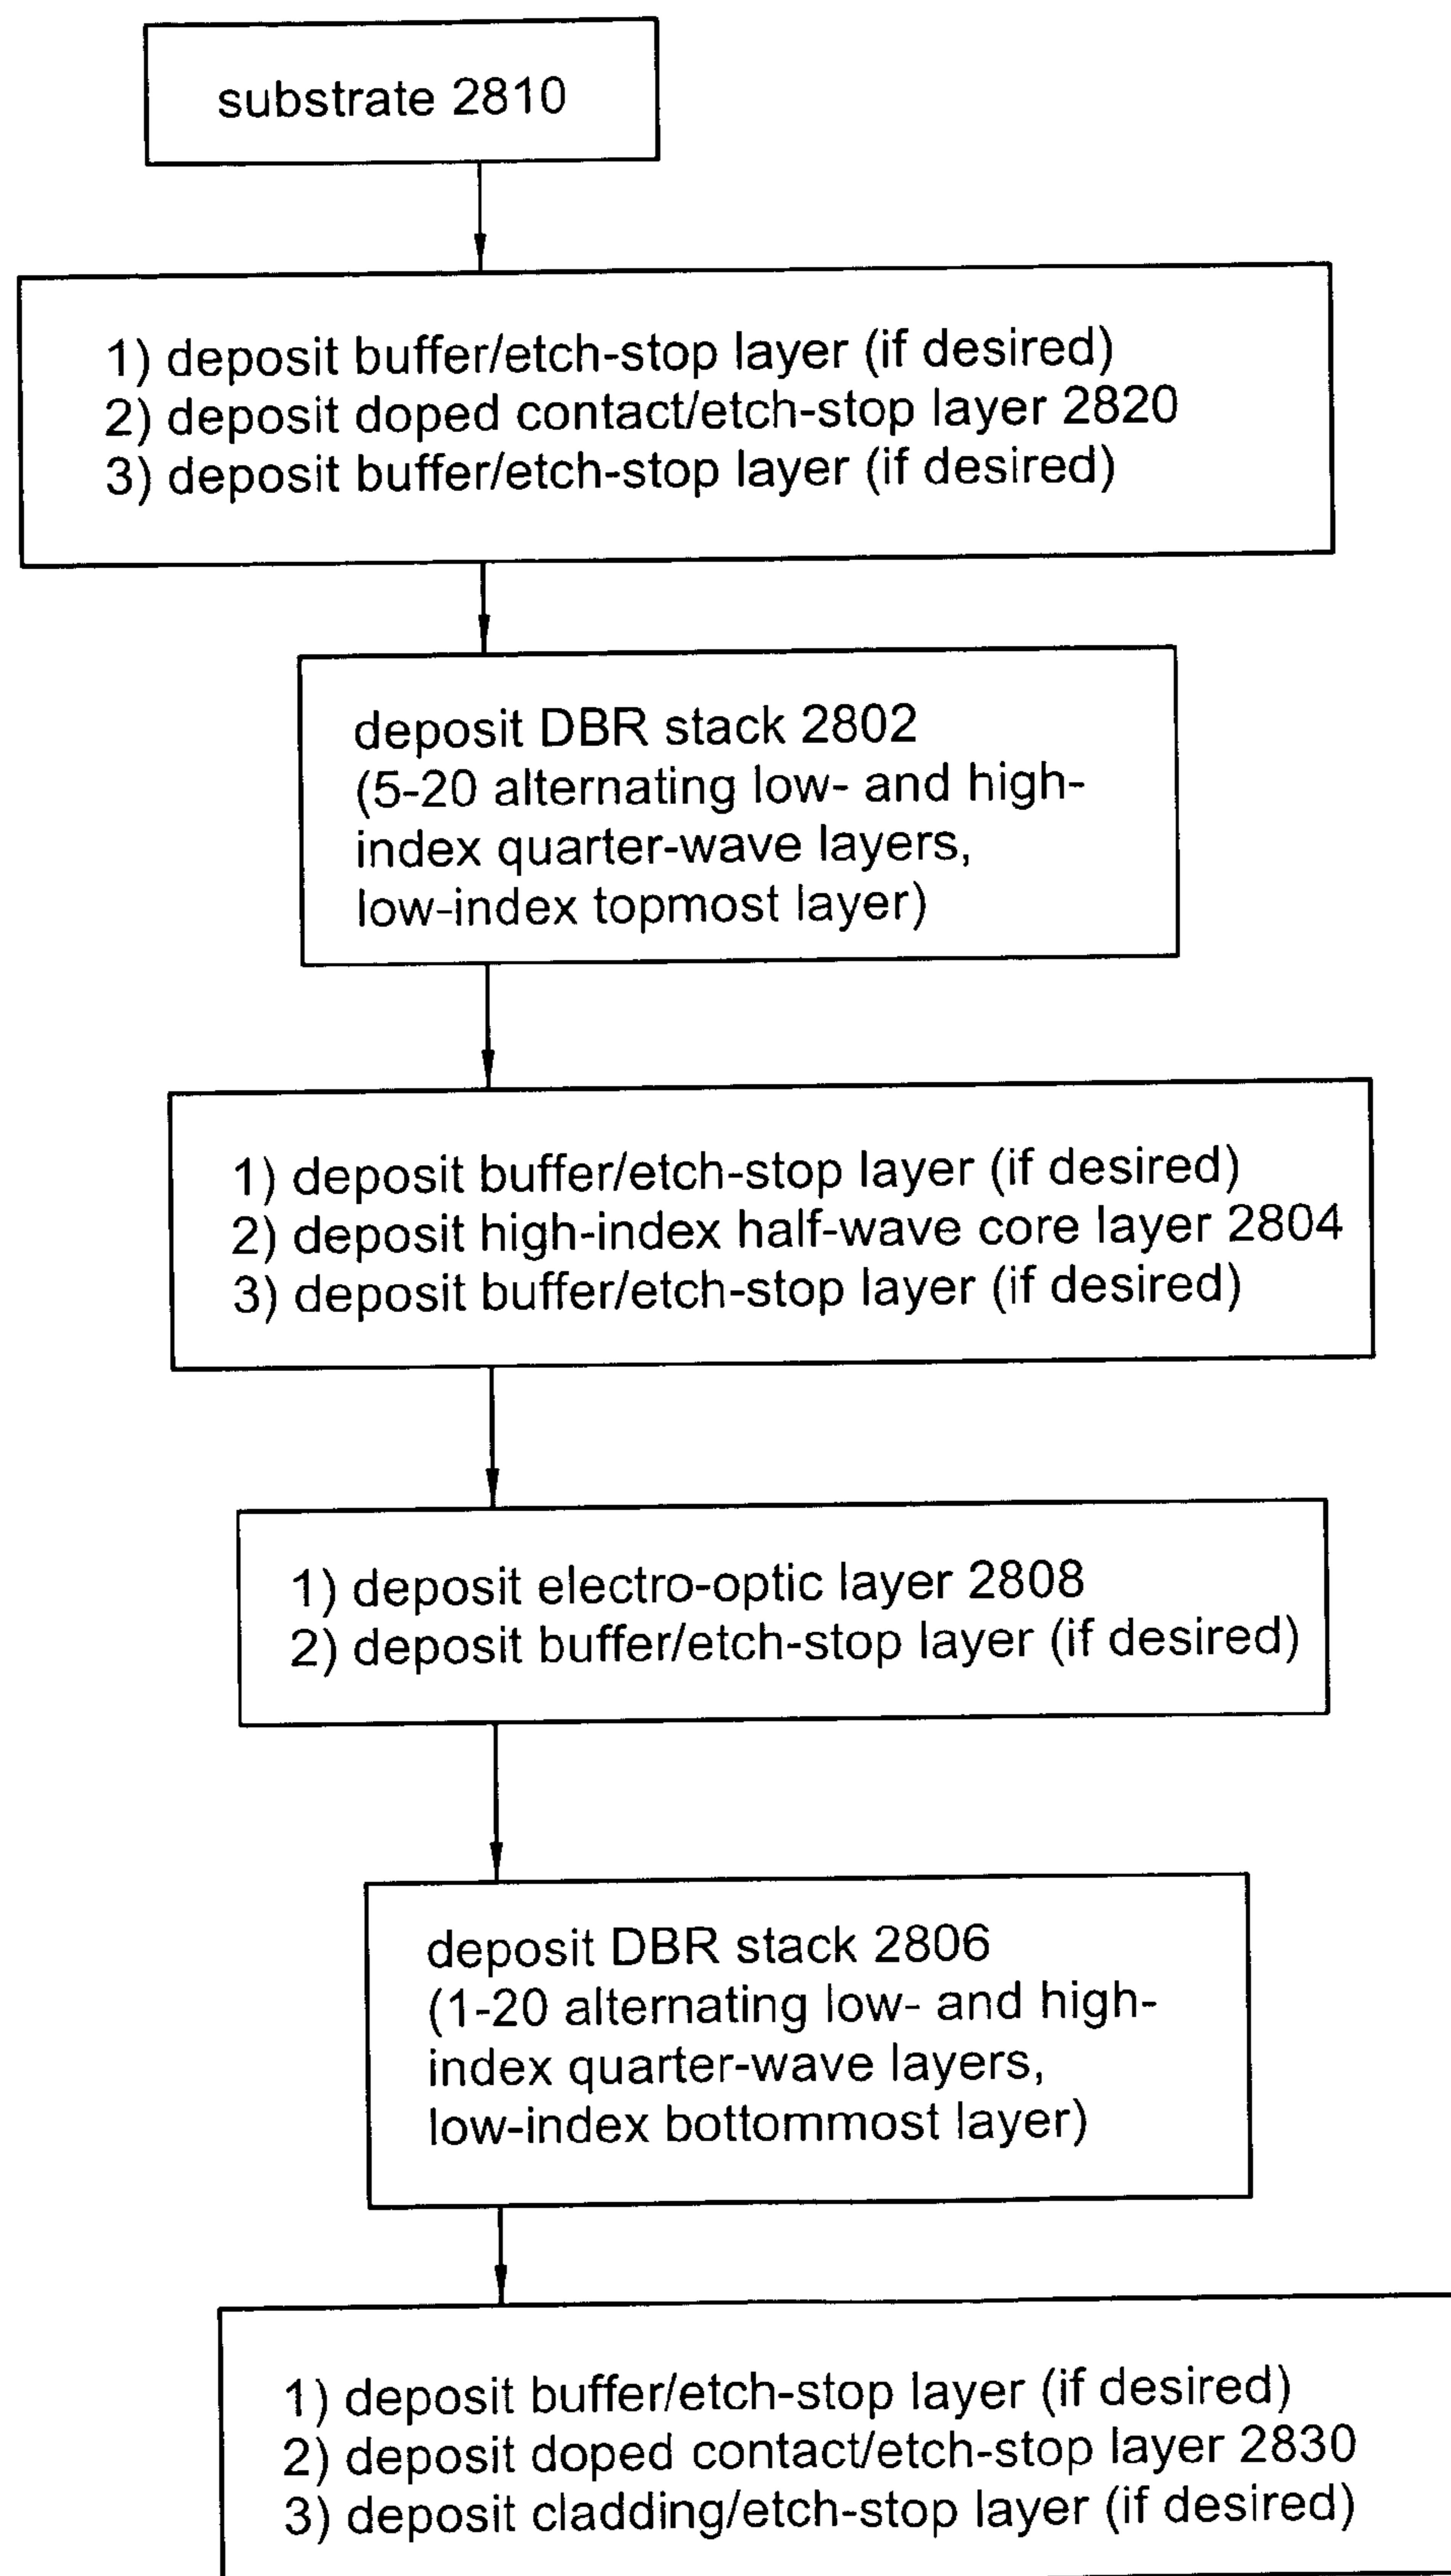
substrate 2810

1) deposit buffer/etch-stop layer (if desired)
2) deposit doped contact/etch-stop layer 2820
3) deposit buffer/etch-stop layer (if desired)

deposit DBR stack 2802
(5-20 alternating low- and high-index quarter-wave layers, low-index topmost layer)

1) deposit buffer/etch-stop layer (if desired)
2) deposit high-index half-wave core layer 2804
3) deposit buffer/etch-stop layer (if desired)

1) deposit electro-optic layer 2808
2) deposit buffer/etch-stop layer (if desired)

deposit DBR stack 2806
(1-20 alternating low- and high-index quarter-wave layers, low-index bottommost layer)

1) deposit buffer/etch-stop layer (if desired)
2) deposit doped contact/etch-stop layer 2830
3) deposit cladding/etch-stop layer (if desired)